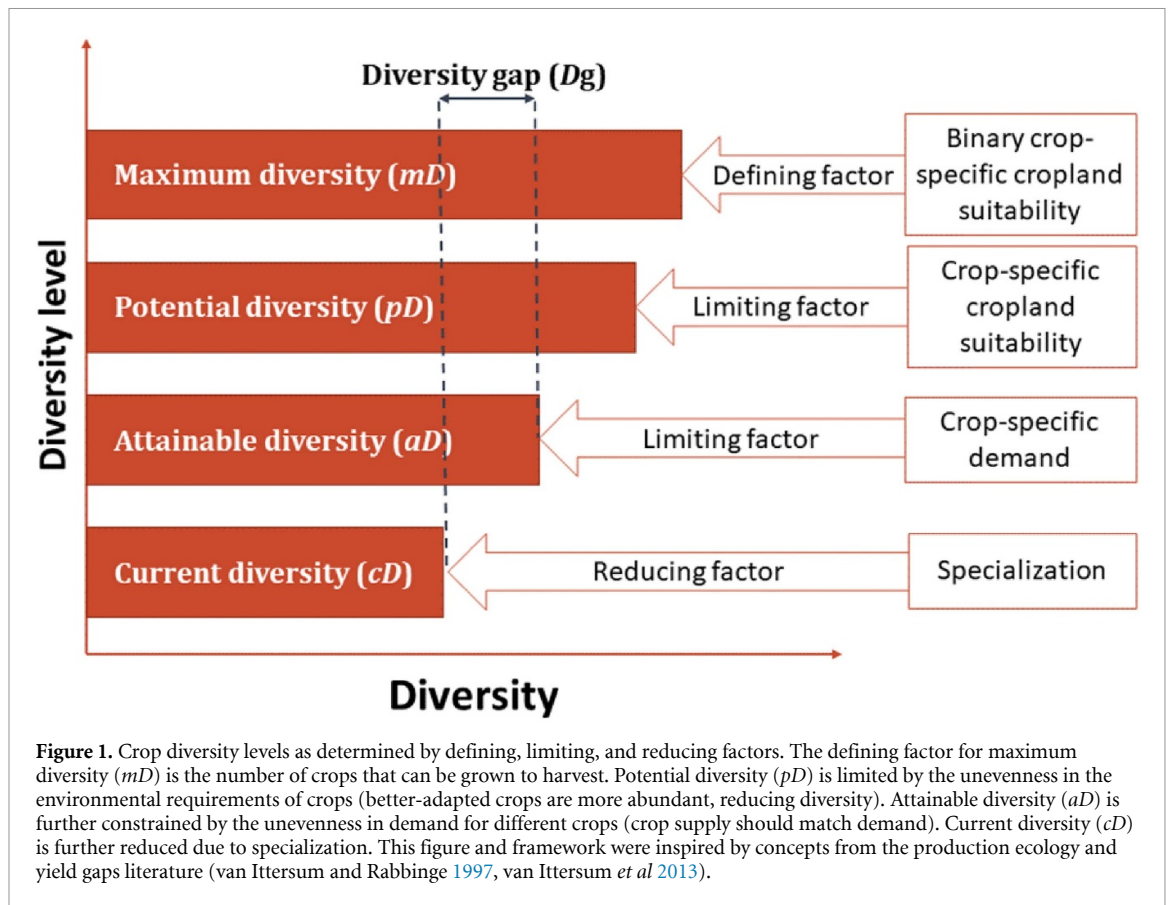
Diversity gap (*D*g)

Diversity level

Maximum diversity (*mD*)

Defining factor

Binary crop-specific cropland suitability

Potential diversity (*pD*)

Limiting factor

Crop-specific cropland suitability

Attainable diversity (*aD*)

Limiting factor

Crop-specific demand

Current diversity (*cD*)

Reducing factor

Specialization

Diversity

**Figure 1.** Crop diversity levels as determined by defining, limiting, and reducing factors. The defining factor for maximum diversity (*mD*) is the number of crops that can be grown to harvest. Potential diversity (*pD*) is limited by the unevenness in the environmental requirements of crops (better-adapted crops are more abundant, reducing diversity). Attainable diversity (*aD*) is further constrained by the unevenness in demand for different crops (crop supply should match demand). Current diversity (*cD*) is further reduced due to specialization. This figure and framework were inspired by concepts from the production ecology and yield gaps literature (van Ittersum and Rabbinge 1997, van Ittersum *et al* 2013).